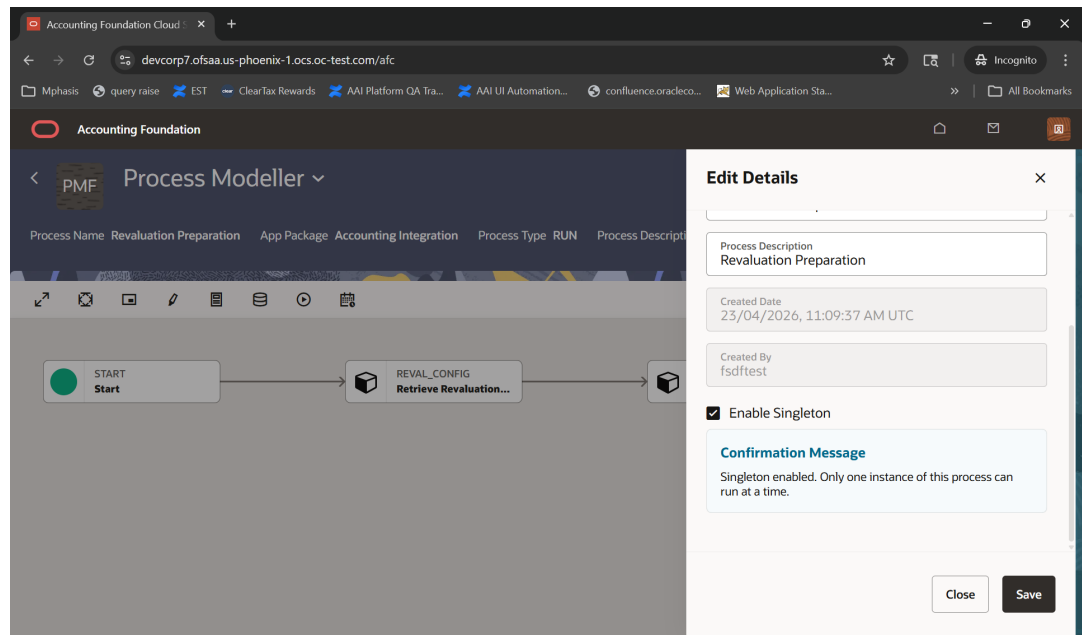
Accounting Foundation Cloud S ×
+
devcorp7.ofsaa.us-phoenix-1.ocs.oc-test.com/afc
Incognito
Mphasis query raise EST ClearTax Rewards AAI Platform QA Tra... AAI UI Automation... confluence.oracleco... Web Application Sta... » All Bookmarks
Accounting Foundation
PMF Process Modeller
Process Name Revaluation Preparation App Package Accounting Integration Process Type RUN Process Descripti
START
Start
REVAL_CONFIG
Retrieve Revaluation...
Edit Details
Process Description
Revaluation Preparation
Created Date
23/04/2026, 11:09:37 AM UTC
Created By
fsdftest
Enable Singleton
Confirmation Message
Singleton enabled. Only one instance of this process can run at a time.
Close
Save